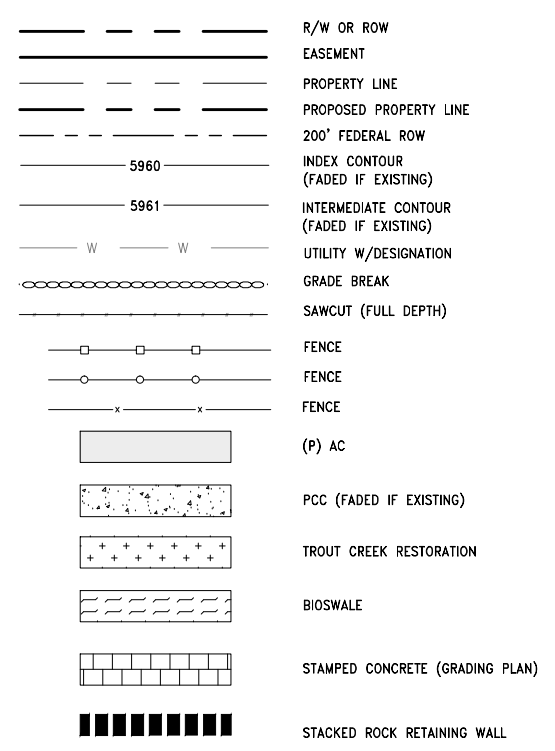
R/W OR ROW
EASEMENT
PROPERTY LINE
PROPOSED PROPERTY LINE
200' FEDERAL ROW
5960
INDEX CONTOUR (FADED IF EXISTING)
5961
INTERMEDIATE CONTOUR (FADED IF EXISTING)
W W
UTILITY W/DESIGNATION
GRADE BREAK
SAWCUT (FULL DEPTH)
FENCE
FENCE
x x
FENCE
(P) AC
PCC (FADED IF EXISTING)
TROUT CREEK RESTORATION
BIOSWALE
STAMPED CONCRETE (GRADING PLAN)
STACKED ROCK RETAINING WALL